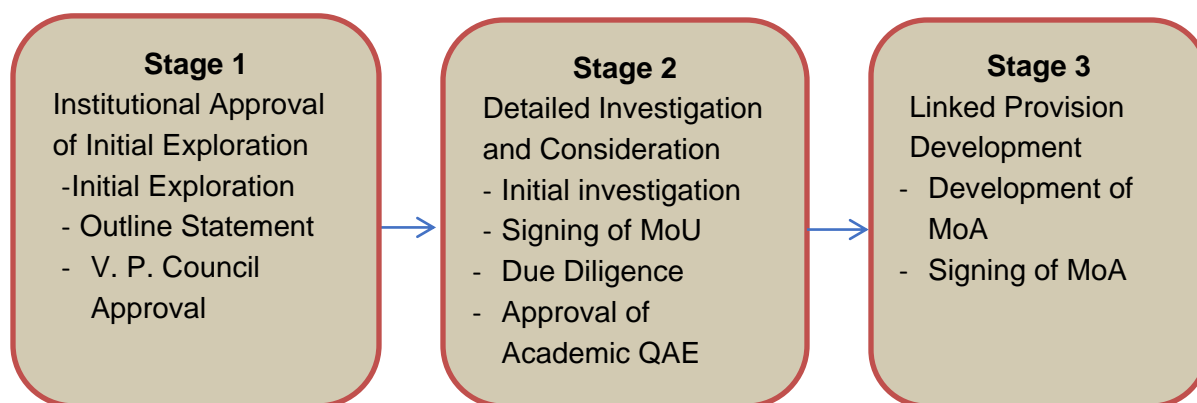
Stage 1
Institutional Approval of Initial Exploration
-Initial Exploration
- Outline Statement
- V. P. Council Approval

Stage 2
Detailed Investigation and Consideration
- Initial investigation
- Signing of MoU
- Due Diligence
- Approval of Academic QAE

Stage 3
Linked Provision Development
- Development of MoA
- Signing of MoA